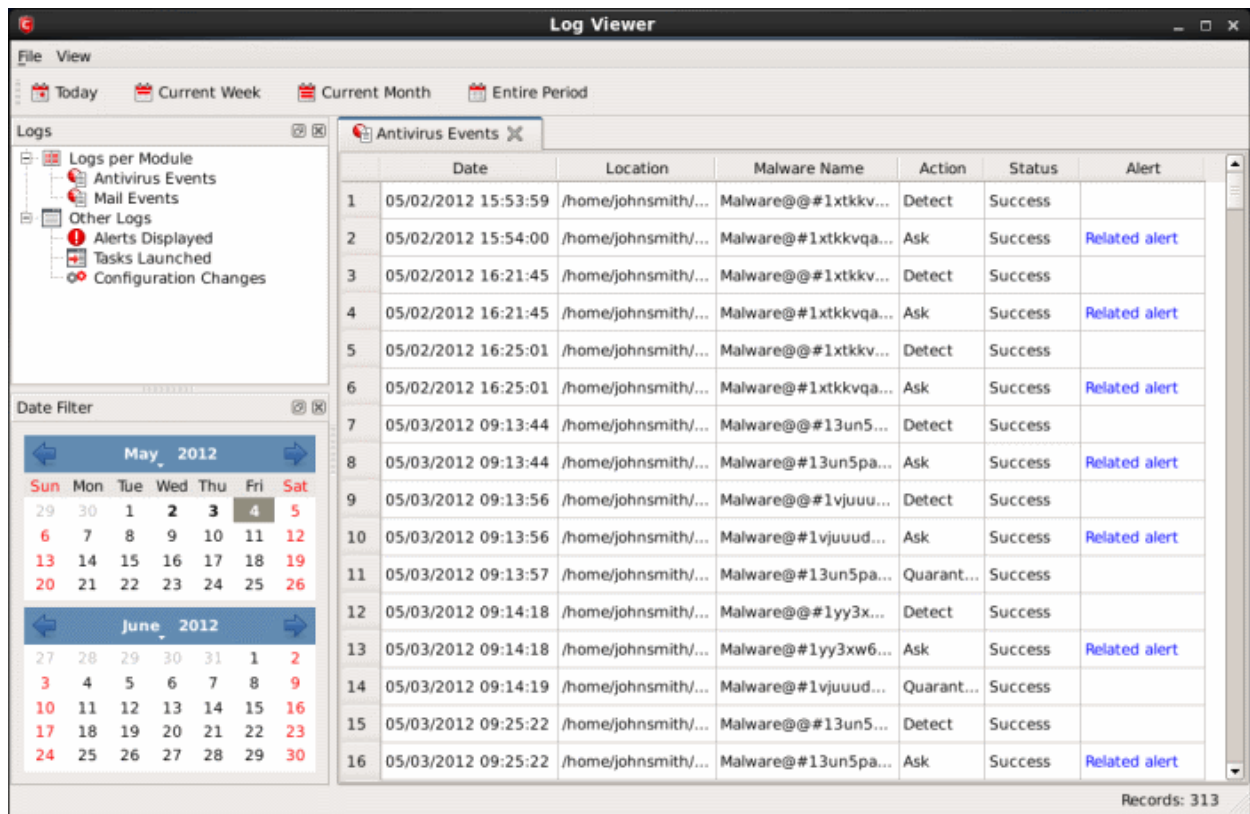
Log Viewer

File View

Today Current Week Current Month Entire Period

Logs

Logs per Module
Antivirus Events
Mail Events
Other Logs
Alerts Displayed
Tasks Launched
Configuration Changes

Date Filter

May 2012

| Sun | Mon | Tue | Wed | Thu | Fri | Sat |
|---|---|---|---|---|---|---|
| 29 | 30 | 1 | 2 | 3 | 4 | 5 |
| 6 | 7 | 8 | 9 | 10 | 11 | 12 |
| 13 | 14 | 15 | 16 | 17 | 18 | 19 |
| 20 | 21 | 22 | 23 | 24 | 25 | 26 |

June 2012

| | | | | | | |
|---|---|---|---|---|---|---|
| 27 | 28 | 29 | 30 | 31 | 1 | 2 |
| 3 | 4 | 5 | 6 | 7 | 8 | 9 |
| 10 | 11 | 12 | 13 | 14 | 15 | 16 |
| 17 | 18 | 19 | 20 | 21 | 22 | 23 |
| 24 | 25 | 26 | 27 | 28 | 29 | 30 |

Antivirus Events

| | Date | Location | Malware Name | Action | Status | Alert |
|---|---|---|---|---|---|---|
| 1 | 05/02/2012 15:53:59 | /home/johnsmith/... | Malware@@#1xtkkv... | Detect | Success | |
| 2 | 05/02/2012 15:54:00 | /home/johnsmith/... | Malware@#1xtkkvqa... | Ask | Success | Related alert |
| 3 | 05/02/2012 16:21:45 | /home/johnsmith/... | Malware@@#1xtkkv... | Detect | Success | |
| 4 | 05/02/2012 16:21:45 | /home/johnsmith/... | Malware@#1xtkkvqa... | Ask | Success | Related alert |
| 5 | 05/02/2012 16:25:01 | /home/johnsmith/... | Malware@@#1xtkkv... | Detect | Success | |
| 6 | 05/02/2012 16:25:01 | /home/johnsmith/... | Malware@#1xtkkvqa... | Ask | Success | Related alert |
| 7 | 05/03/2012 09:13:44 | /home/johnsmith/... | Malware@@#13un5... | Detect | Success | |
| 8 | 05/03/2012 09:13:44 | /home/johnsmith/... | Malware@#13un5pa... | Ask | Success | Related alert |
| 9 | 05/03/2012 09:13:56 | /home/johnsmith/... | Malware@@#1vjuuu... | Detect | Success | |
| 10 | 05/03/2012 09:13:56 | /home/johnsmith/... | Malware@#1vjuuud... | Ask | Success | Related alert |
| 11 | 05/03/2012 09:13:57 | /home/johnsmith/... | Malware@#13un5pa... | Quarant... | Success | |
| 12 | 05/03/2012 09:14:18 | /home/johnsmith/... | Malware@@#1yy3x... | Detect | Success | |
| 13 | 05/03/2012 09:14:18 | /home/johnsmith/... | Malware@#1yy3xw6... | Ask | Success | Related alert |
| 14 | 05/03/2012 09:14:19 | /home/johnsmith/... | Malware@#1vjuuud... | Quarant... | Success | |
| 15 | 05/03/2012 09:25:22 | /home/johnsmith/... | Malware@@#13un5... | Detect | Success | |
| 16 | 05/03/2012 09:25:22 | /home/johnsmith/... | Malware@#13un5pa... | Ask | Success | Related alert |

Records: 313